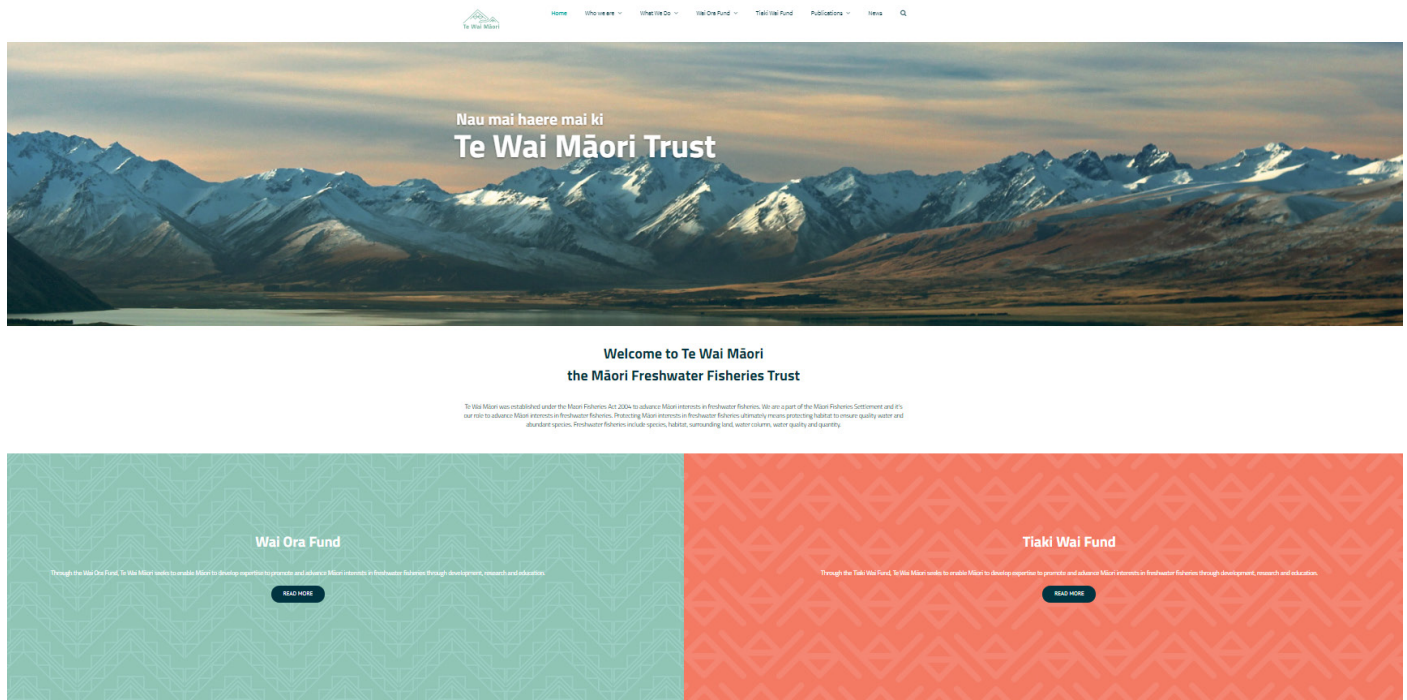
Te Wai Māori

Home | Who we are | What We Do | Wai Ora Fund | Tiaki Wai Fund | Publications | News

Nau mai haere mai ki
Te Wai Māori Trust

Welcome to Te Wai Māori
the Māori Freshwater Fisheries Trust

Te Wai Māori was established under the Maori Fisheries Act 2004 to advance Māori interests in freshwater fisheries. We are a part of the Māori Fisheries Settlement and it's our role to advance Māori interests in freshwater fisheries. Protecting Māori interests in freshwater fisheries ultimately means protecting habitat to ensure quality water and abundant species. Freshwater fisheries include species, habitat, surrounding land, water column, water quality and quantity.

Wai Ora Fund

Through the Wai Ora Fund, Te Wai Māori seeks to enable Māori to develop expertise to promote and advance Māori interests in freshwater fisheries through development, research and education.

READ MORE

Tiaki Wai Fund

Through the Tiaki Wai Fund, Te Wai Māori seeks to enable Māori to develop expertise to promote and advance Māori interests in freshwater fisheries through development, research and education.

READ MORE